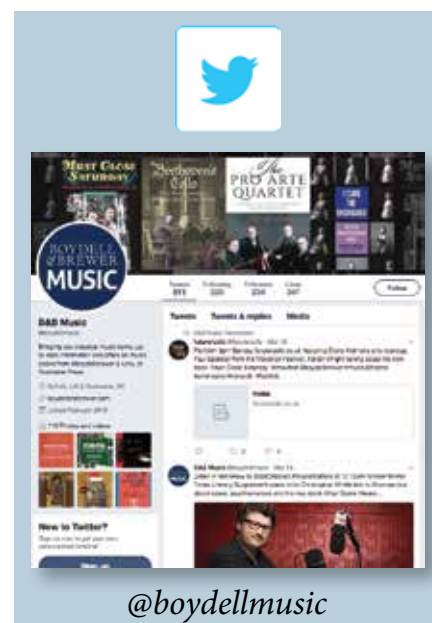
Must Close Saturday

Beethoven's Cello

The PRO ARTE QUARTET

BOYDELL & BREWER MUSIC

Tweets

Following

Followers

Likes

Follow

B&B Music

@boydellmusic

Tweets

Tweets & replies

Media

New to Twitter?

@boydellmusic